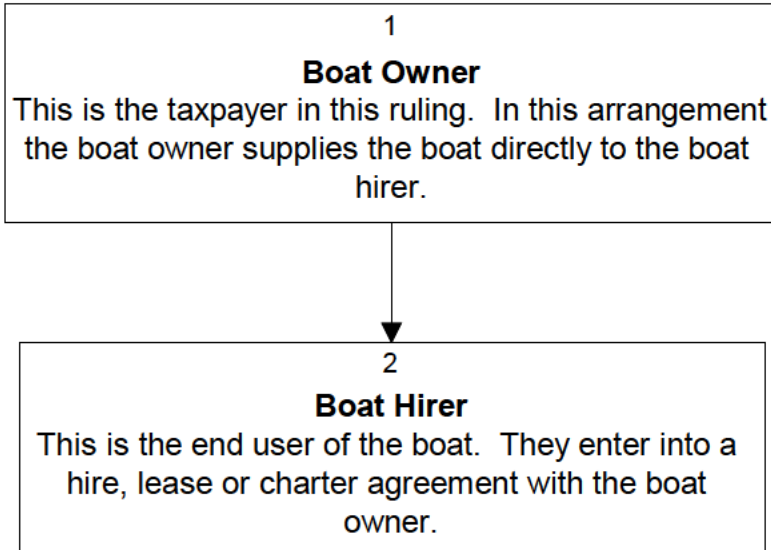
1

**Boat Owner**

This is the taxpayer in this ruling. In this arrangement the boat owner supplies the boat directly to the boat hirer.

2

**Boat Hirer**

This is the end user of the boat. They enter into a hire, lease or charter agreement with the boat owner.